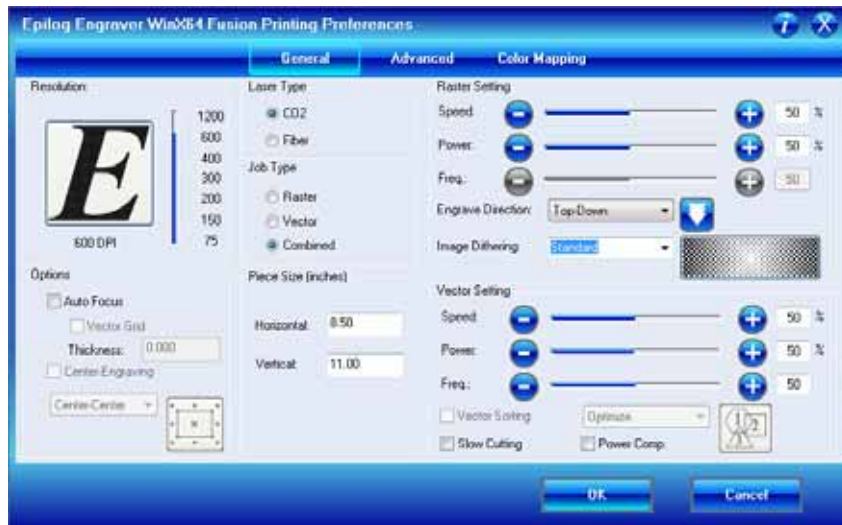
Epilog Engraver WinX64 Fusion Printing Preferences

General
Advanced
Color Mapping

Resolution
E
1200
600
400
300
200
150
75
600 DPI

Options
Auto Focus
Vector Grid
Thickness: 0.000
Center-Engraving
Center-Center

Laser Type
CO2
Fiber

Job Type
Raster
Vector
Combined

Piece Size (inches)
Horizontal: 8.50
Vertical: 11.00

Raster Setting
Speed: 50 %
Power: 50 %
Freq.: 50
Engrave Direction: Top-Down
Image Dithering: Standard

Vector Setting
Speed: 50 %
Power: 50 %
Freq.: 50
Vector Sorting
Optimize
Slow Cutting
Power Comp.

OK
Cancel